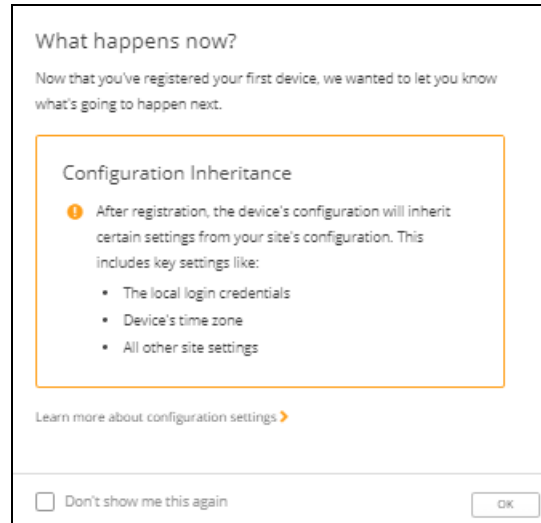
What happens now?

Now that you've registered your first device, we wanted to let you know what's going to happen next.

Configuration Inheritance

After registration, the device's configuration will inherit certain settings from your site's configuration. This includes key settings like:

- The local login credentials
- Device's time zone
- All other site settings

Learn more about configuration settings >

Don't show me this again

OK